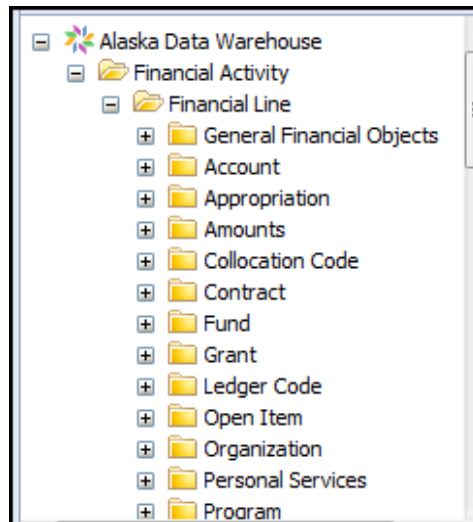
Alaska Data Warehouse
Financial Activity
Financial Line
General Financial Objects
Account
Appropriation
Amounts
Collocation Code
Contract
Fund
Grant
Ledger Code
Open Item
Organization
Personal Services
Program